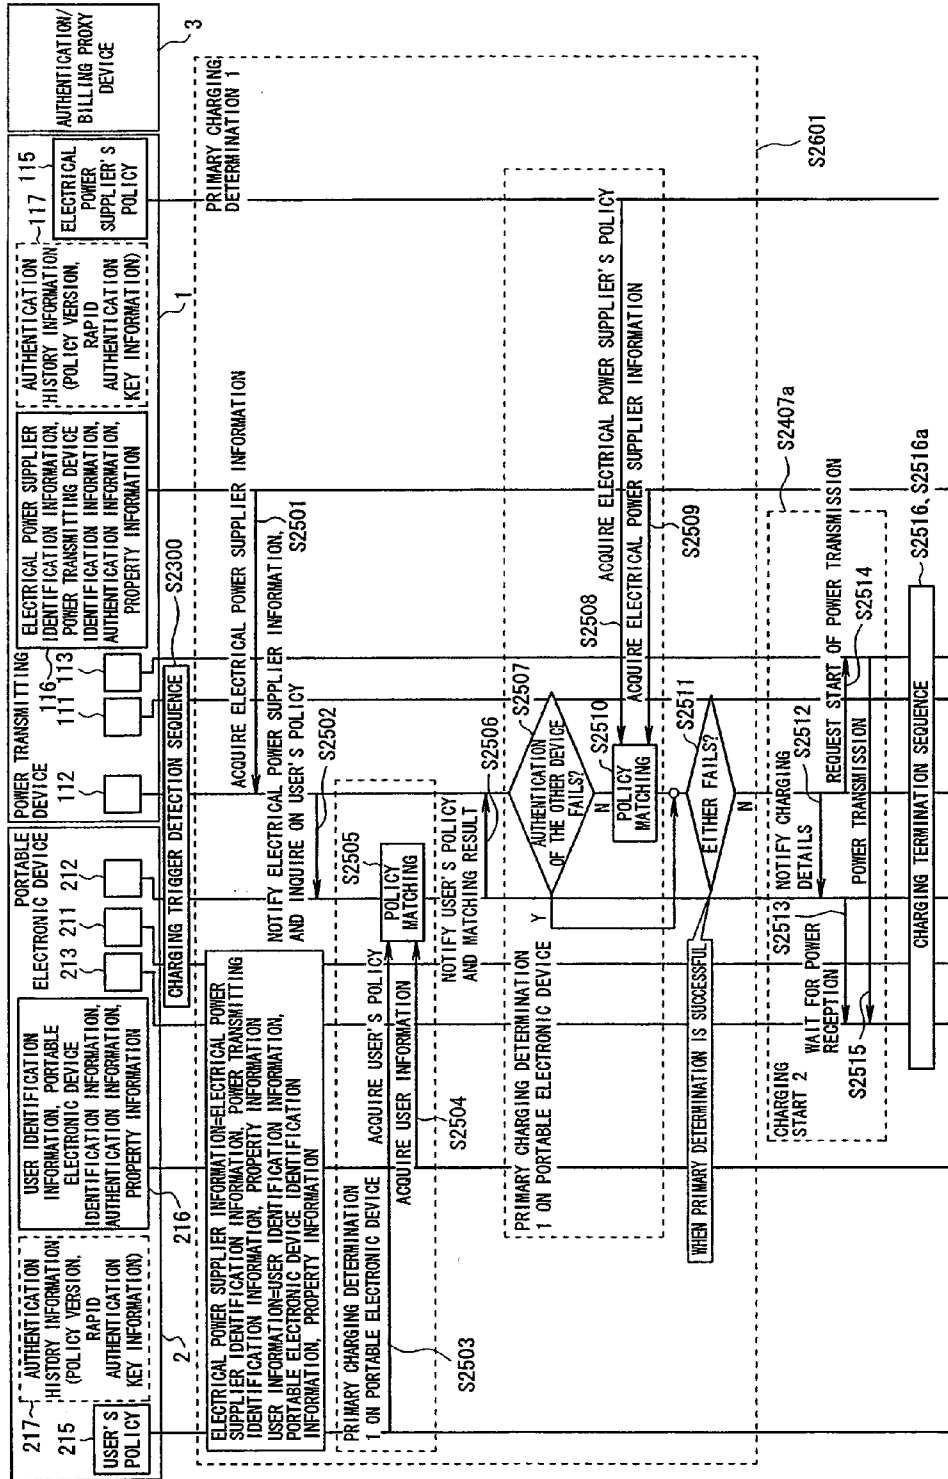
217
AUTHENTICATION HISTORY INFORMATION (POLICY VERSION, RAPID AUTHENTICATION KEY INFORMATION)
215
USER'S POLICY
2
USER IDENTIFICATION INFORMATION, PORTABLE ELECTRONIC DEVICE IDENTIFICATION INFORMATION, AUTHENTICATION INFORMATION, PROPERTY INFORMATION
216
PORTABLE ELECTRONIC DEVICE
213 211 212
POWER TRANSMITTING DEVICE
112 111 113 116
ELECTRICAL POWER SUPPLIER IDENTIFICATION INFORMATION, POWER TRANSMITTING DEVICE IDENTIFICATION INFORMATION, AUTHENTICATION INFORMATION, PROPERTY INFORMATION
AUTHENTICATION HISTORY INFORMATION (POLICY VERSION, RAPID AUTHENTICATION KEY INFORMATION)
117 115
1
ELECTRICAL POWER SUPPLIER'S POLICY
AUTHENTICATION/ BILLING PROXY DEVICE
3
PRIMARY CHARGING DETERMINATION 1
S2601
CHARGING TRIGGER DETECTION SEQUENCE
S2300
ELECTRICAL POWER SUPPLIER INFORMATION=ELECTRICAL POWER SUPPLIER IDENTIFICATION INFORMATION, POWER TRANSMITTING IDENTIFICATION INFORMATION, PROPERTY INFORMATION
USER INFORMATION=USER IDENTIFICATION INFORMATION, PORTABLE ELECTRONIC DEVICE IDENTIFICATION INFORMATION, PROPERTY INFORMATION
ACQUIRE ELECTRICAL POWER SUPPLIER INFORMATION
NOTIFY ELECTRICAL POWER SUPPLIER INFORMATION, AND INQUIRE ON USER'S POLICY
S2501
S2502
PRIMARY CHARGING DETERMINATION 1 ON PORTABLE ELECTRONIC DEVICE
ACQUIRE USER'S POLICY
ACQUIRE USER INFORMATION
S2504
S2503
S2505
POLICY MATCHING
NOTIFY USER'S POLICY AND MATCHING RESULT
S2506
PRIMARY CHARGING DETERMINATION 1 ON PORTABLE ELECTRONIC DEVICE
AUTHENTICATION OF THE OTHER DEVICE FAILS?
S2507
Y
N
S2510
POLICY MATCHING
S2508
ACQUIRE ELECTRICAL POWER SUPPLIER'S POLICY
ACQUIRE ELECTRICAL POWER SUPPLIER INFORMATION
S2509
S2511
EITHER FAILS?
N
WHEN PRIMARY DETERMINATION IS SUCCESSFUL
CHARGING START 2
S2512
NOTIFY CHARGING DETAILS
REQUEST START OF POWER TRANSMISSION
S2514
S2513
WAIT FOR POWER RECEPTION
S2515
POWER TRANSMISSION
S2407a
CHARGING TERMINATION SEQUENCE
S2516, S2516a